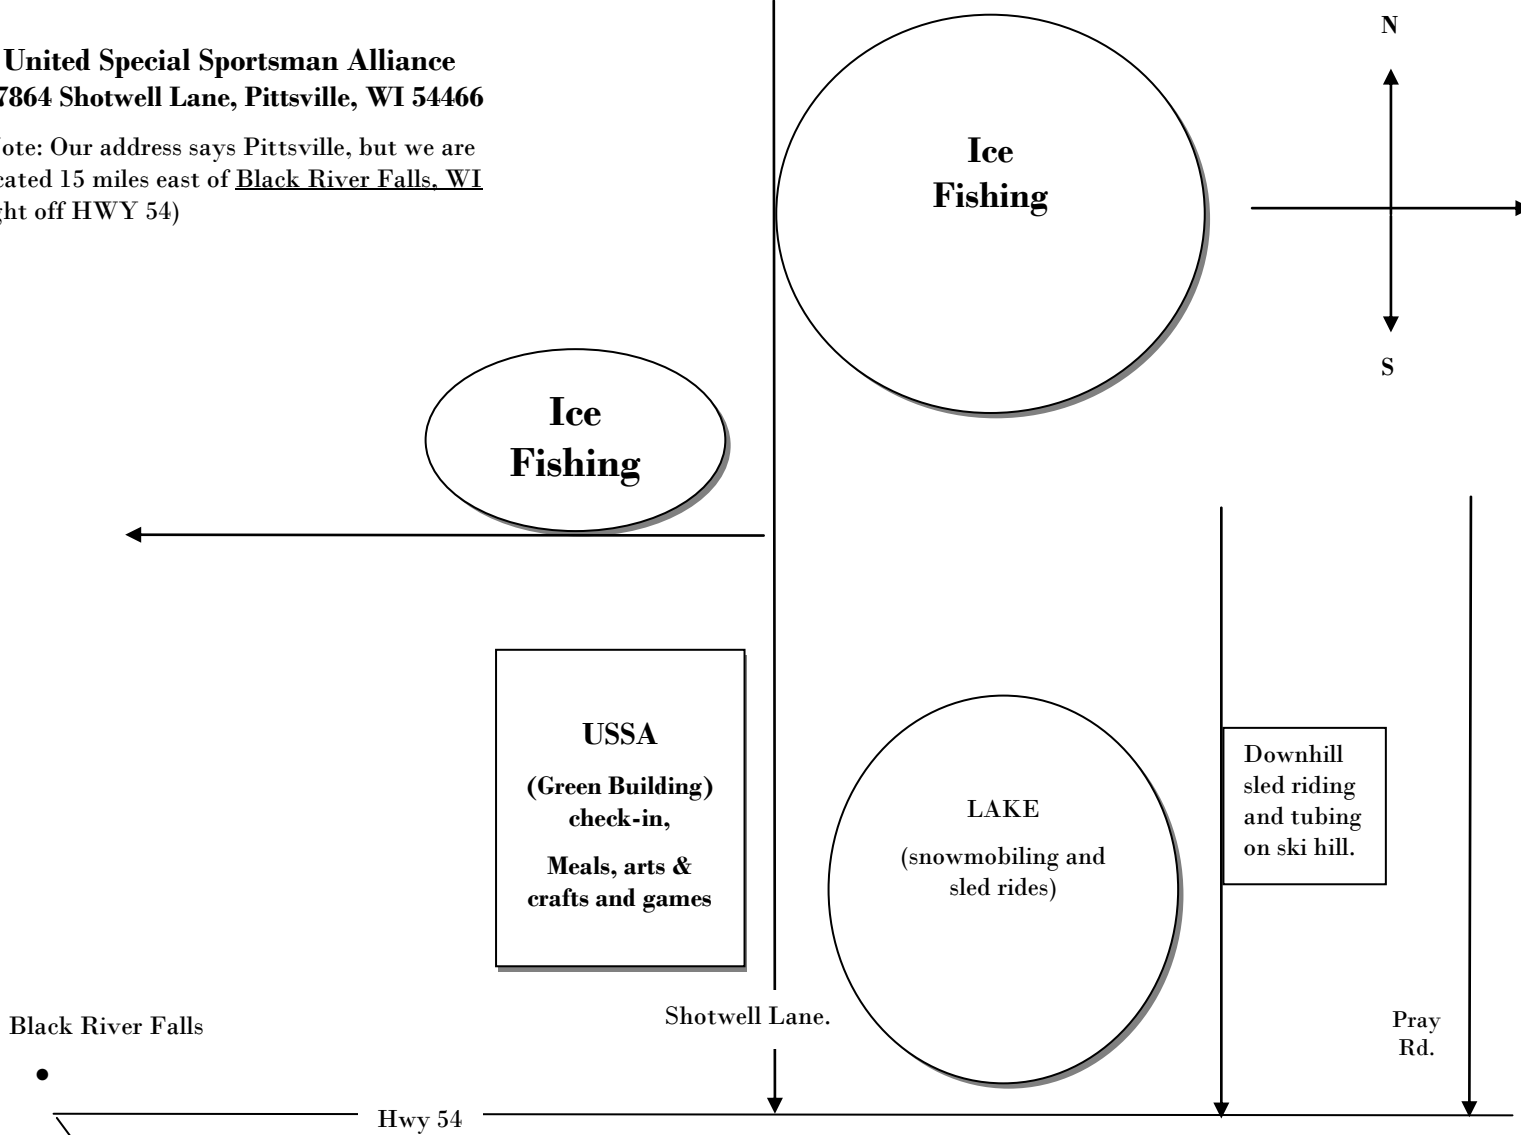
United Special Sportsman Alliance
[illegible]7864 Shotwell Lane, Pittsville, WI 54466

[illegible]ote: Our address says Pittsville, but we are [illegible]cated 15 miles east of Black River Falls, WI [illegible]ght off HWY 54)

N

S

Ice Fishing

Ice Fishing

USSA

(Green Building) check-in,

Meals, arts & crafts and games

LAKE

(snowmobiling and sled rides)

Downhill sled riding and tubing on ski hill.

Black River Falls

Shotwell Lane.

Pray Rd.

Hwy 54